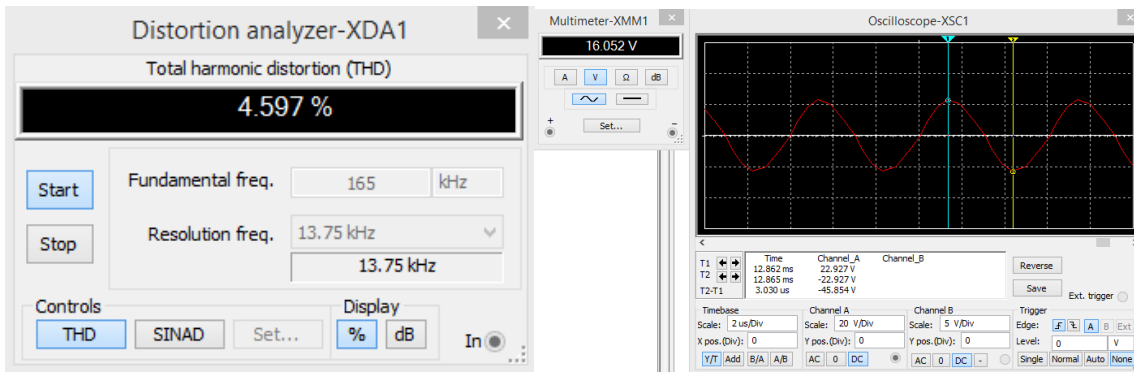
Distortion analyzer-XDA1

Total harmonic distortion (THD)

4.597 %

Start

Stop

Fundamental freq. 165 kHz

Resolution freq. 13.75 kHz

13.75 kHz

Controls

THD SINAD Set...

Display

% dB

In

Multimeter-XMM1

16.052 V

A V Ω dB

Set...

+ -

Oscilloscope-XSC1

| | Time | Channel_A | Channel_B |
|---|---|---|---|
| T1 | 12.862 ms | 22.927 V | |
| T2 | 12.865 ms | -22.927 V | |
| T2-T1 | 3.030 us | -45.854 V | |

Reverse

Save

Ext. trigger

Timebase
Scale: 2 us/Div
X pos.(Div): 0
Y/T Add B/A A/B

Channel A
Scale: 20 V/Div
Y pos.(Div): 0
AC 0 DC

Channel B
Scale: 5 V/Div
Y pos.(Div): 0
AC 0 DC -

Trigger
Edge: A B Ext
Level: 0 V
Single Normal Auto None